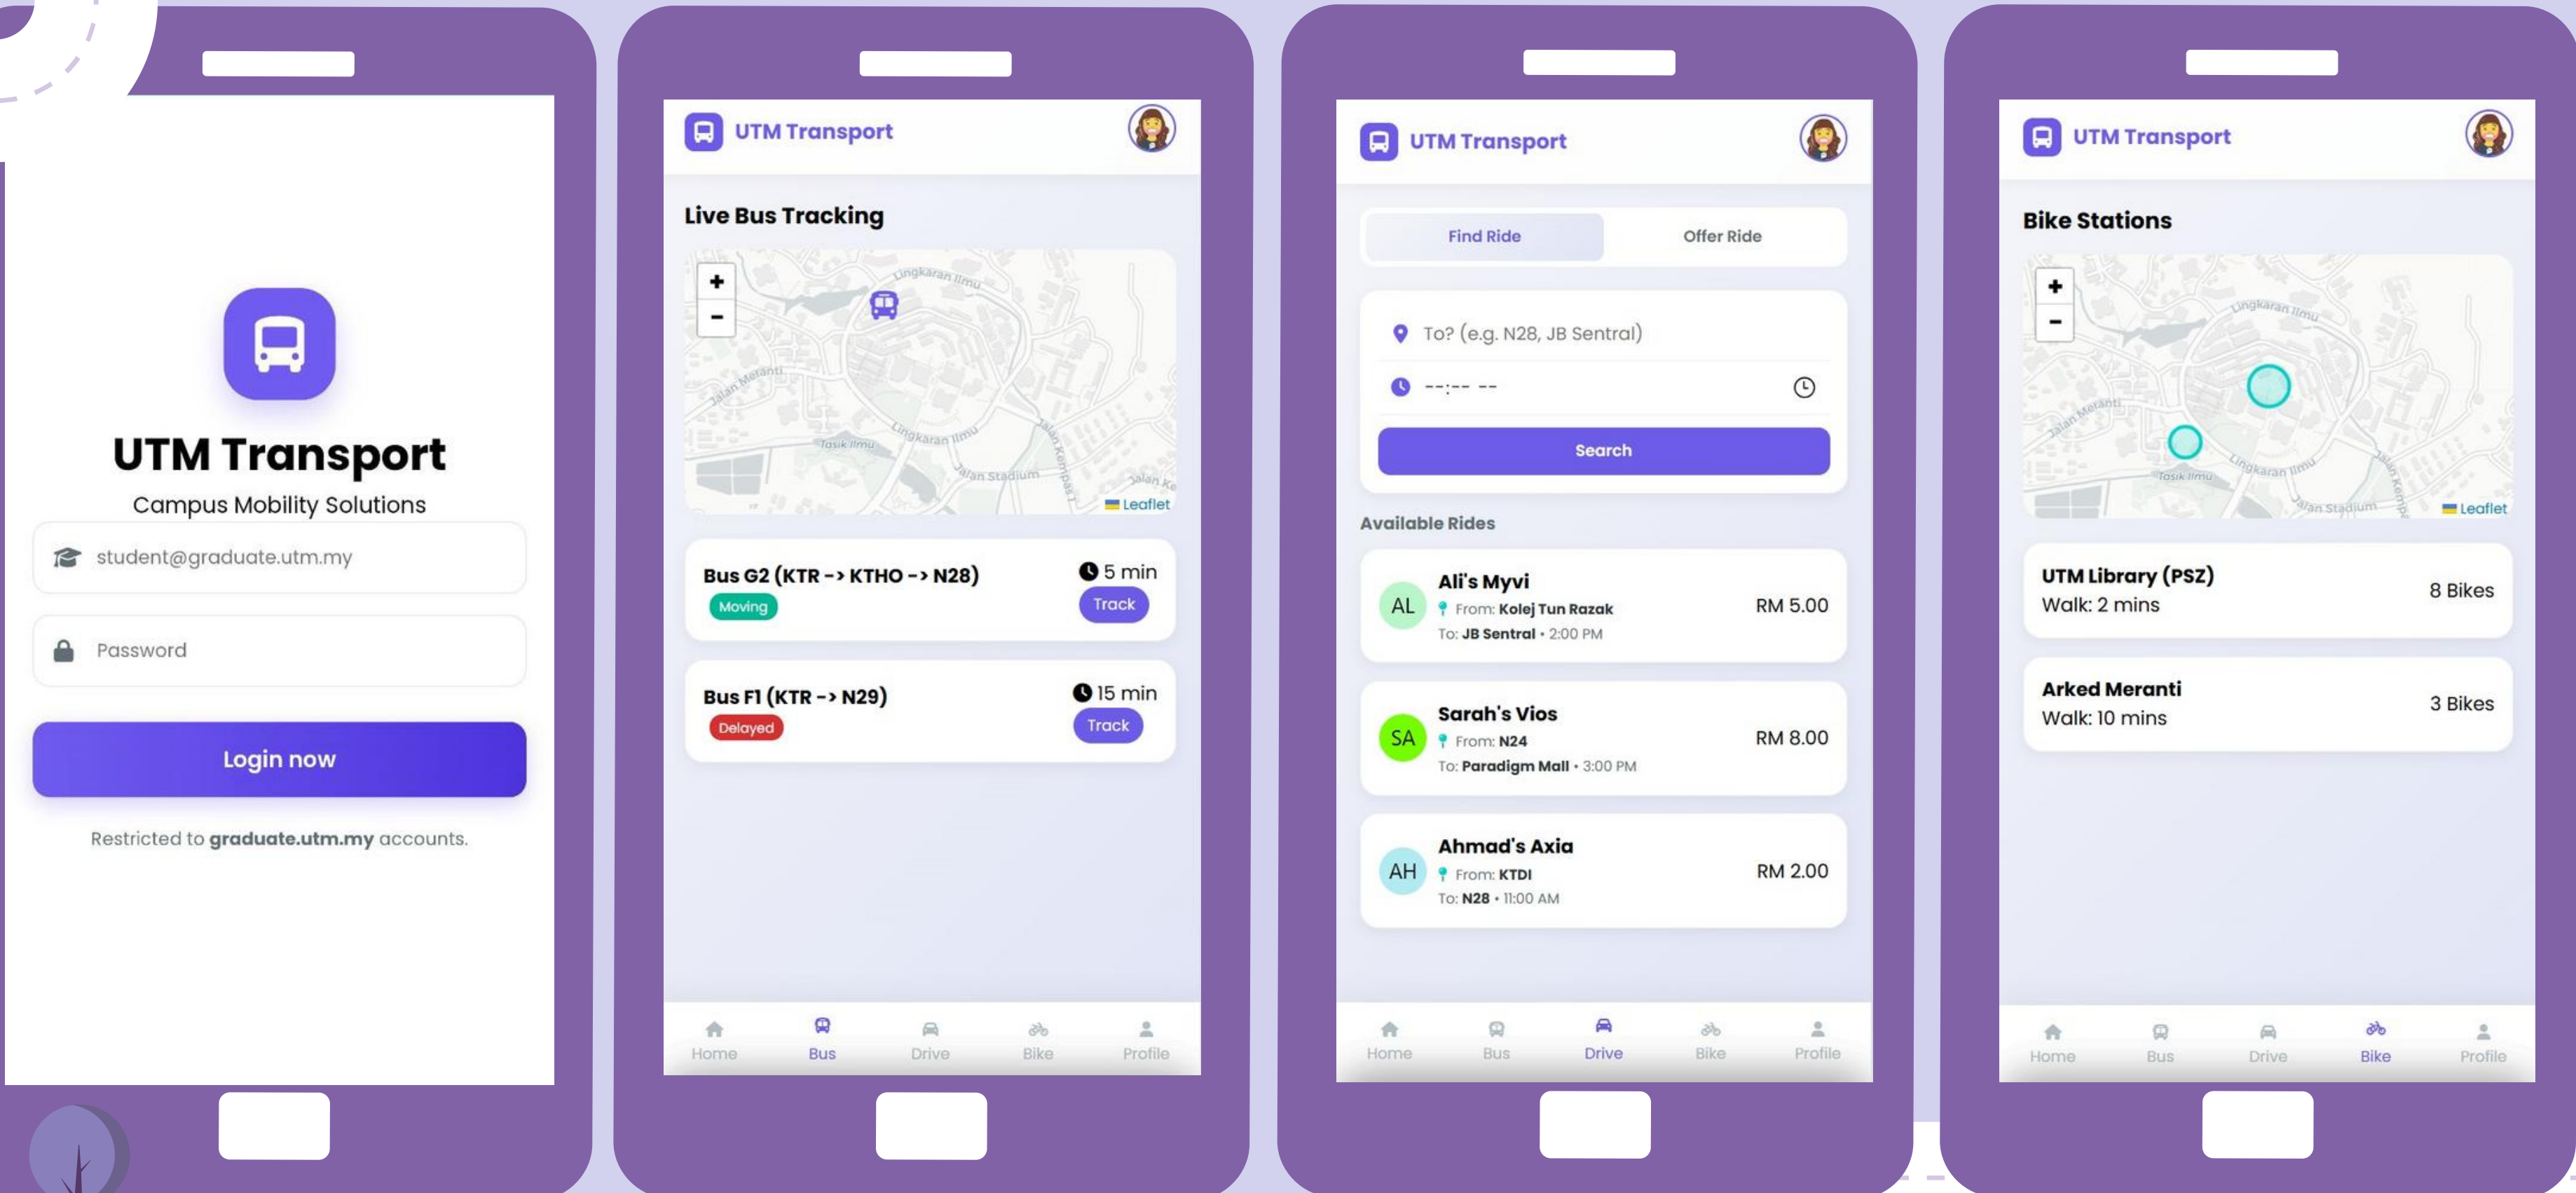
UTM Transport
Campus Mobility Solutions

student@graduate.utm.my

Password

Login now

Restricted to **graduate.utm.my** accounts.

UTM Transport

Live Bus Tracking

+
-
Lingkaran Ilmu
Jalan Meranti
Tasik Ilmu
Lingkaran Ilmu
Jalan Stadium
Jalan Kompas 1
Jalan Ke
Leaflet

Bus G2 (KTR -> KTHO -> N28)
Moving
5 min
Track

Bus F1 (KTR -> N29)
Delayed
15 min
Track

Home Bus Drive Bike Profile

UTM Transport

Find Ride
Offer Ride

To? (e.g. N28, JB Sentral)
--:-- --

Search

Available Rides

AL
Ali's Myvi
From: Kolej Tun Razak
To: JB Sentral • 2:00 PM
RM 5.00

SA
Sarah's Vios
From: N24
To: Paradigm Mall • 3:00 PM
RM 8.00

AH
Ahmad's Axia
From: KTDI
To: N28 • 11:00 AM
RM 2.00

Home Bus Drive Bike Profile

UTM Transport

Bike Stations

+
-
Lingkaran Ilmu
Jalan Meranti
Tasik Ilmu
Lingkaran Ilmu
Jalan Stadium
Jalan Kompas
Leaflet

UTM Library (PSZ)
Walk: 2 mins
8 Bikes

Arked Meranti
Walk: 10 mins
3 Bikes

Home Bus Drive Bike Profile